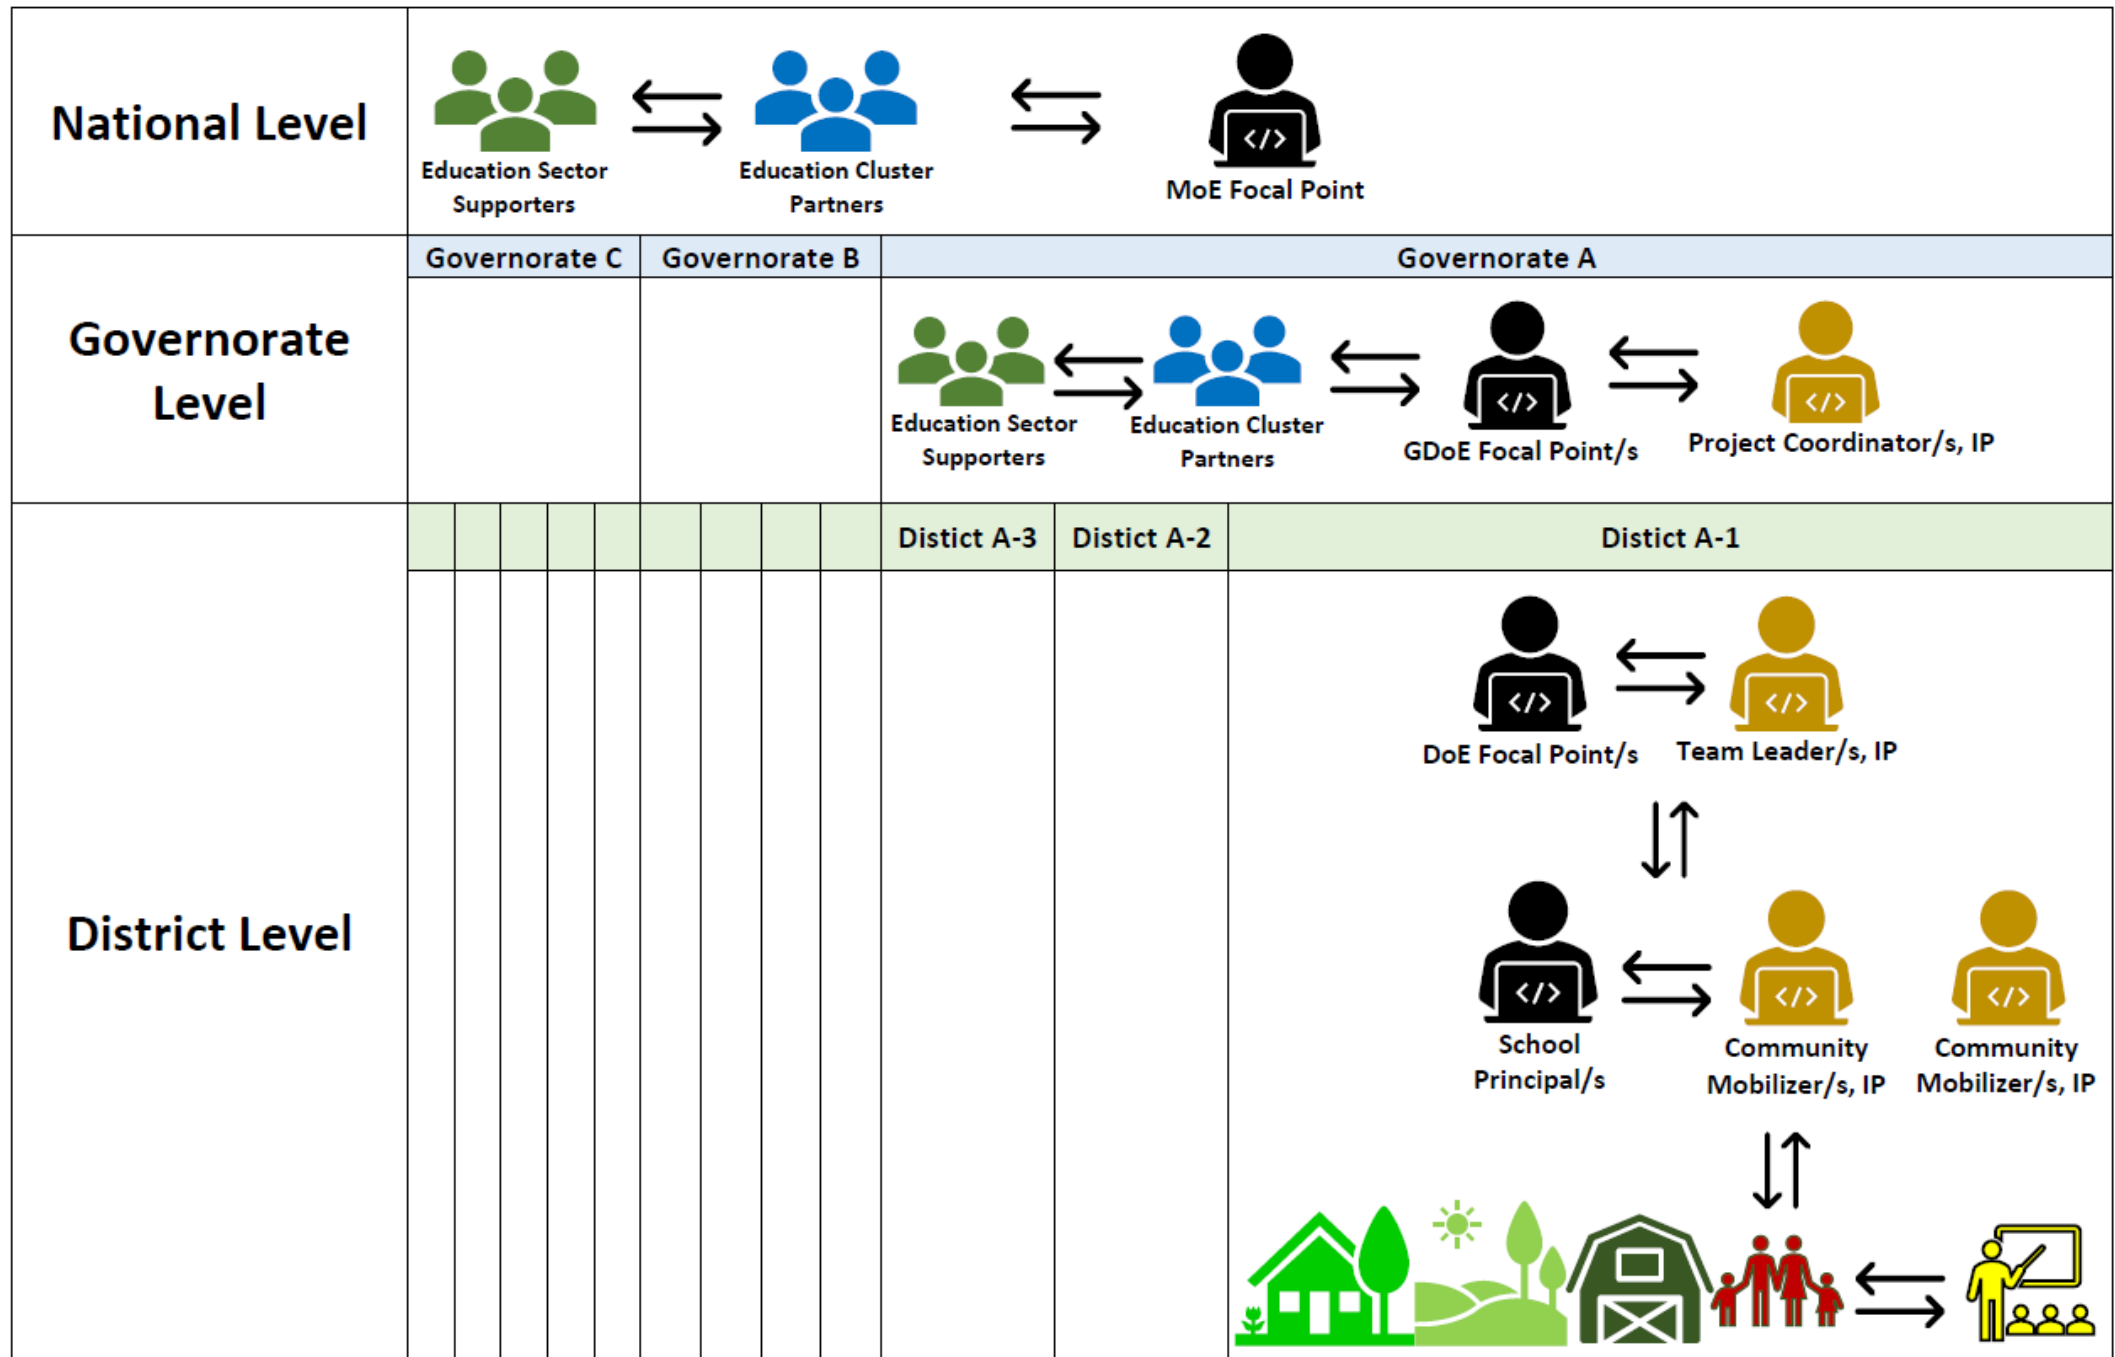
National Level

Education Sector Supporters

Education Cluster Partners

MoE Focal Point

Governorate Level

Governorate C

Governorate B

Governorate A

Education Sector Supporters

Education Cluster Partners

GDoE Focal Point/s

Project Coordinator/s, IP

District Level

Distict A-3

Distict A-2

Distict A-1

DoE Focal Point/s

Team Leader/s, IP

School Principal/s

Community Mobilizer/s, IP

Community Mobilizer/s, IP